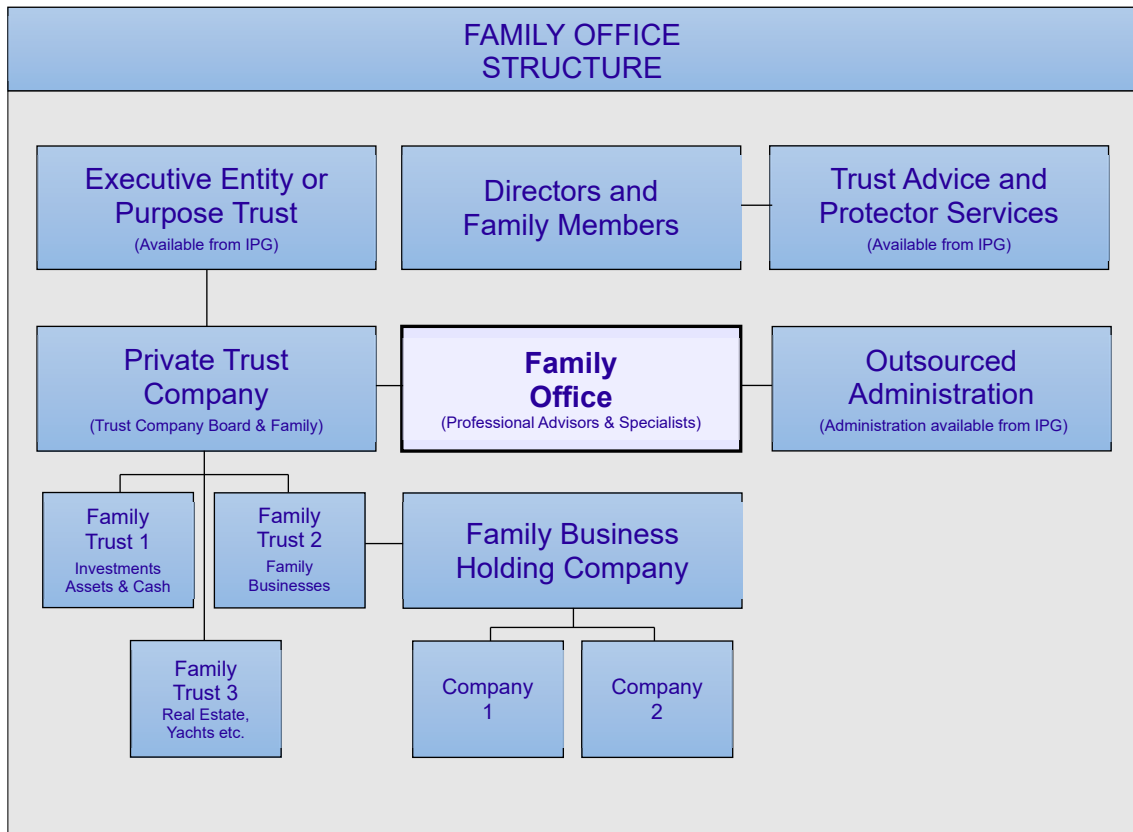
FAMILY OFFICE
STRUCTURE

Executive Entity or Purpose Trust
(Available from IPG)

Directors and Family Members

Trust Advice and Protector Services
(Available from IPG)

Private Trust Company
(Trust Company Board & Family)

Family Office
(Professional Advisors & Specialists)

Outsourced Administration
(Administration available from IPG)

Family Trust 1
Investments Assets & Cash

Family Trust 2
Family Businesses

Family Business Holding Company

Family Trust 3
Real Estate, Yachts etc.

Company 1

Company 2